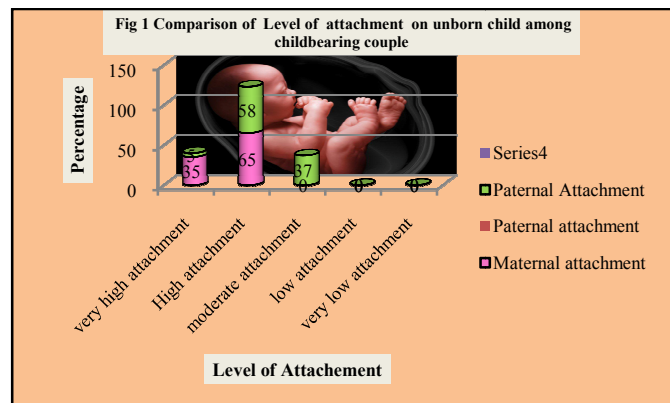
Fig 1 Comparison of Level of attachment on unborn child among childbearing couple

Percentage

150
100
50
0

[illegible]
35
58
65
37
0
0
0
0
0

very high attachment
High attachment
moderate attachment
low attachment
very low attachment

Series4
Paternal Attachment
Paternal attachment
Maternal attachment

Level of Attachement